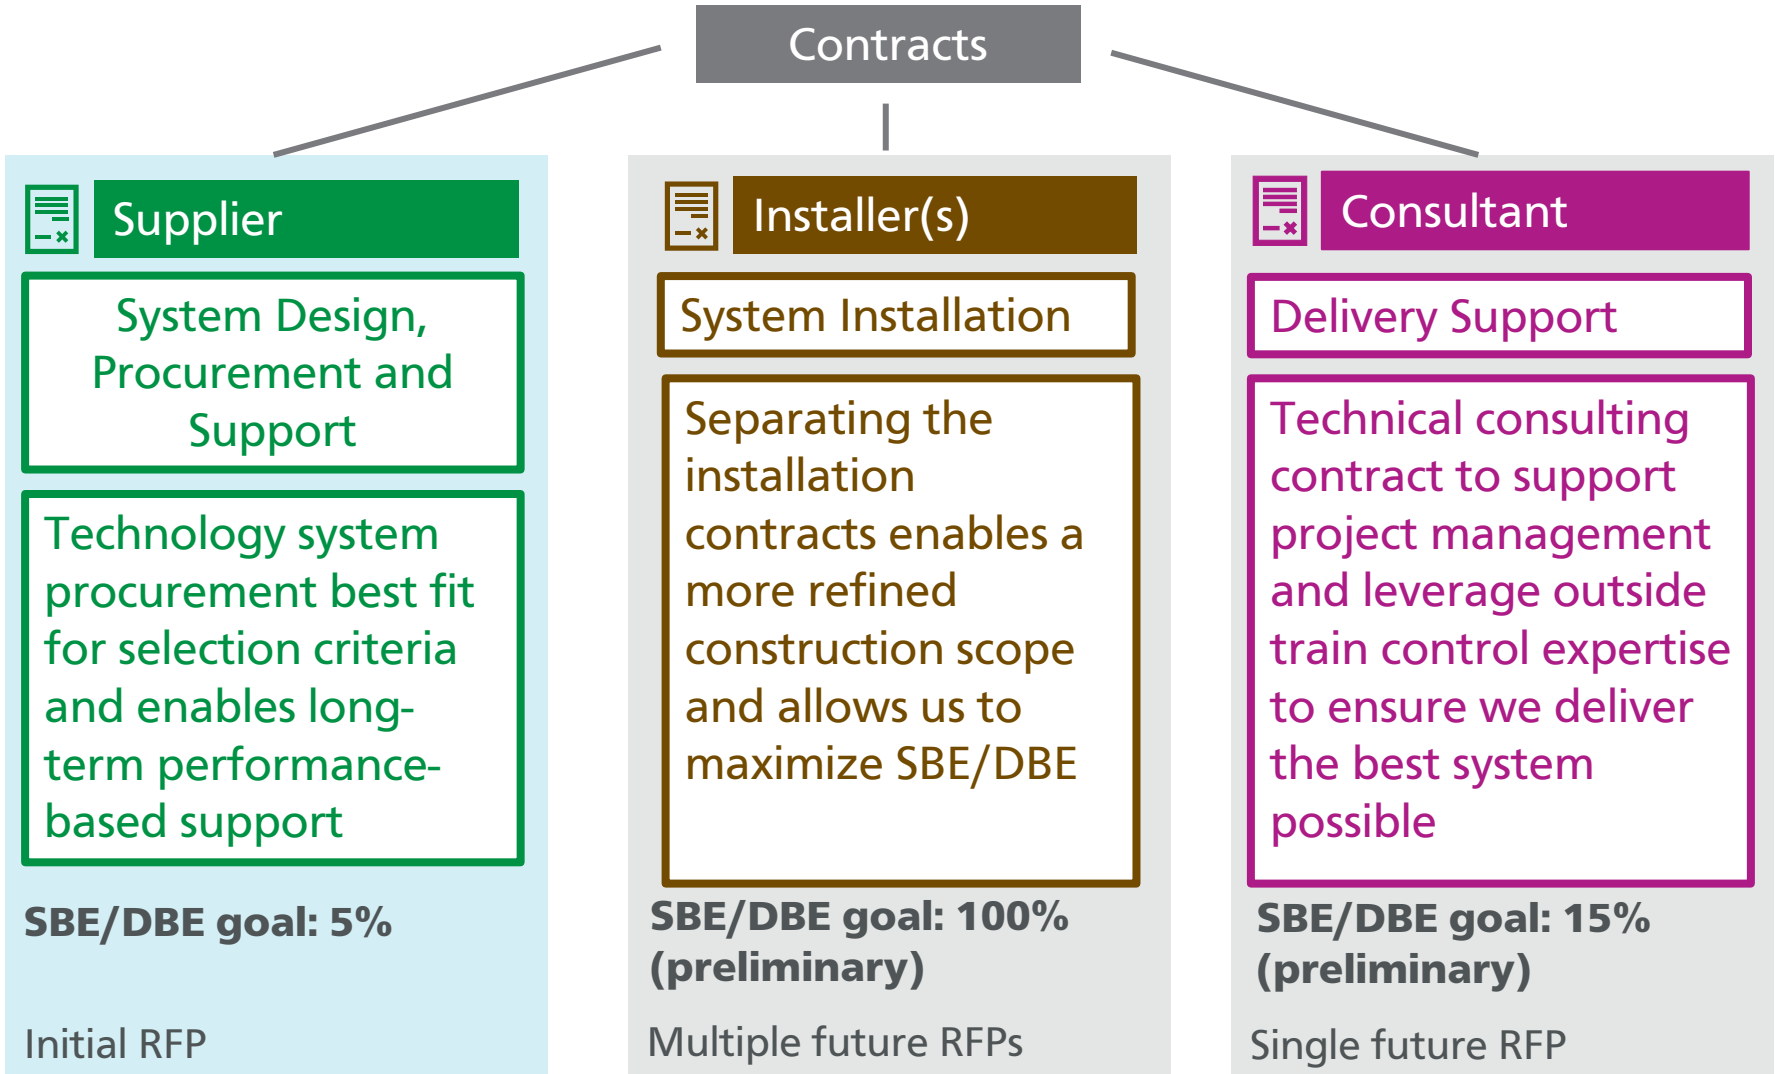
Contracts

Supplier

System Design, Procurement and Support

Technology system procurement best fit for selection criteria and enables long-term performance-based support

SBE/DBE goal: 5%

Initial RFP

Installer(s)

System Installation

Separating the installation contracts enables a more refined construction scope and allows us to maximize SBE/DBE

SBE/DBE goal: 100% (preliminary)

Multiple future RFPs

Consultant

Delivery Support

Technical consulting contract to support project management and leverage outside train control expertise to ensure we deliver the best system possible

SBE/DBE goal: 15% (preliminary)

Single future RFP